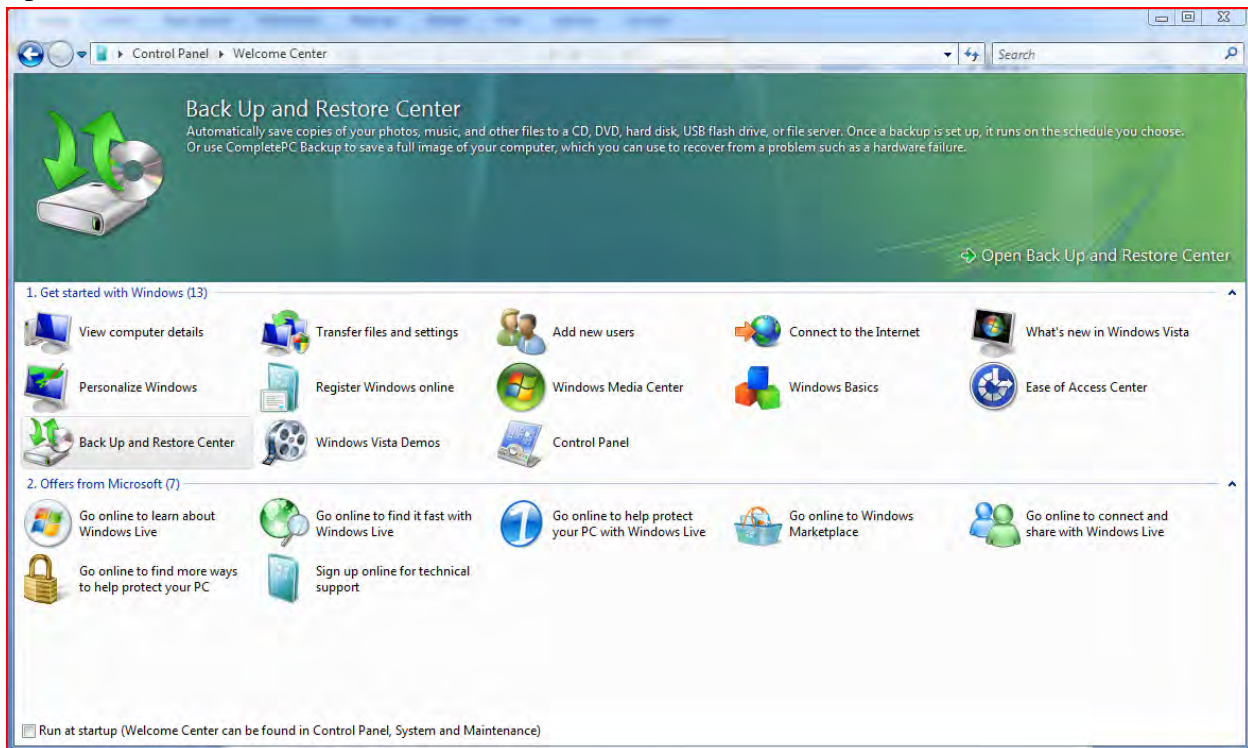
▸ Control Panel ▸ Welcome Center

Search

Back Up and Restore Center

Automatically save copies of your photos, music, and other files to a CD, DVD, hard disk, USB flash drive, or file server. Once a backup is set up, it runs on the schedule you choose. Or use CompletePC Backup to save a full image of your computer, which you can use to recover from a problem such as a hardware failure.

Open Back Up and Restore Center

1. Get started with Windows (13)

View computer details

Transfer files and settings

Add new users

Connect to the Internet

What's new in Windows Vista

Personalize Windows

Register Windows online

Windows Media Center

Windows Basics

Ease of Access Center

Back Up and Restore Center

Windows Vista Demos

Control Panel

2. Offers from Microsoft (7)

Go online to learn about Windows Live

Go online to find it fast with Windows Live

Go online to help protect your PC with Windows Live

Go online to Windows Marketplace

Go online to connect and share with Windows Live

Go online to find more ways to help protect your PC

Sign up online for technical support

Run at startup (Welcome Center can be found in Control Panel, System and Maintenance)